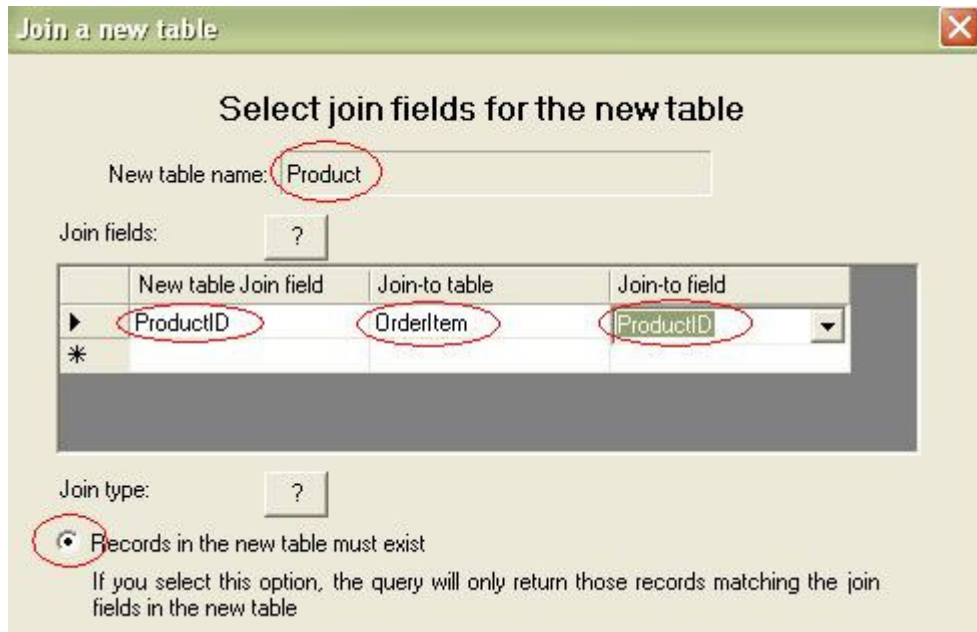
Join a new table

Select join fields for the new table

New table name: Product

Join fields: ?

| | New table Join field | Join-to table | Join-to field |
|---|---|---|---|
| ▶ | ProductID | OrderItem | ProductID |
| * | | | |

Join type: ?

Records in the new table must exist

If you select this option, the query will only return those records matching the join fields in the new table